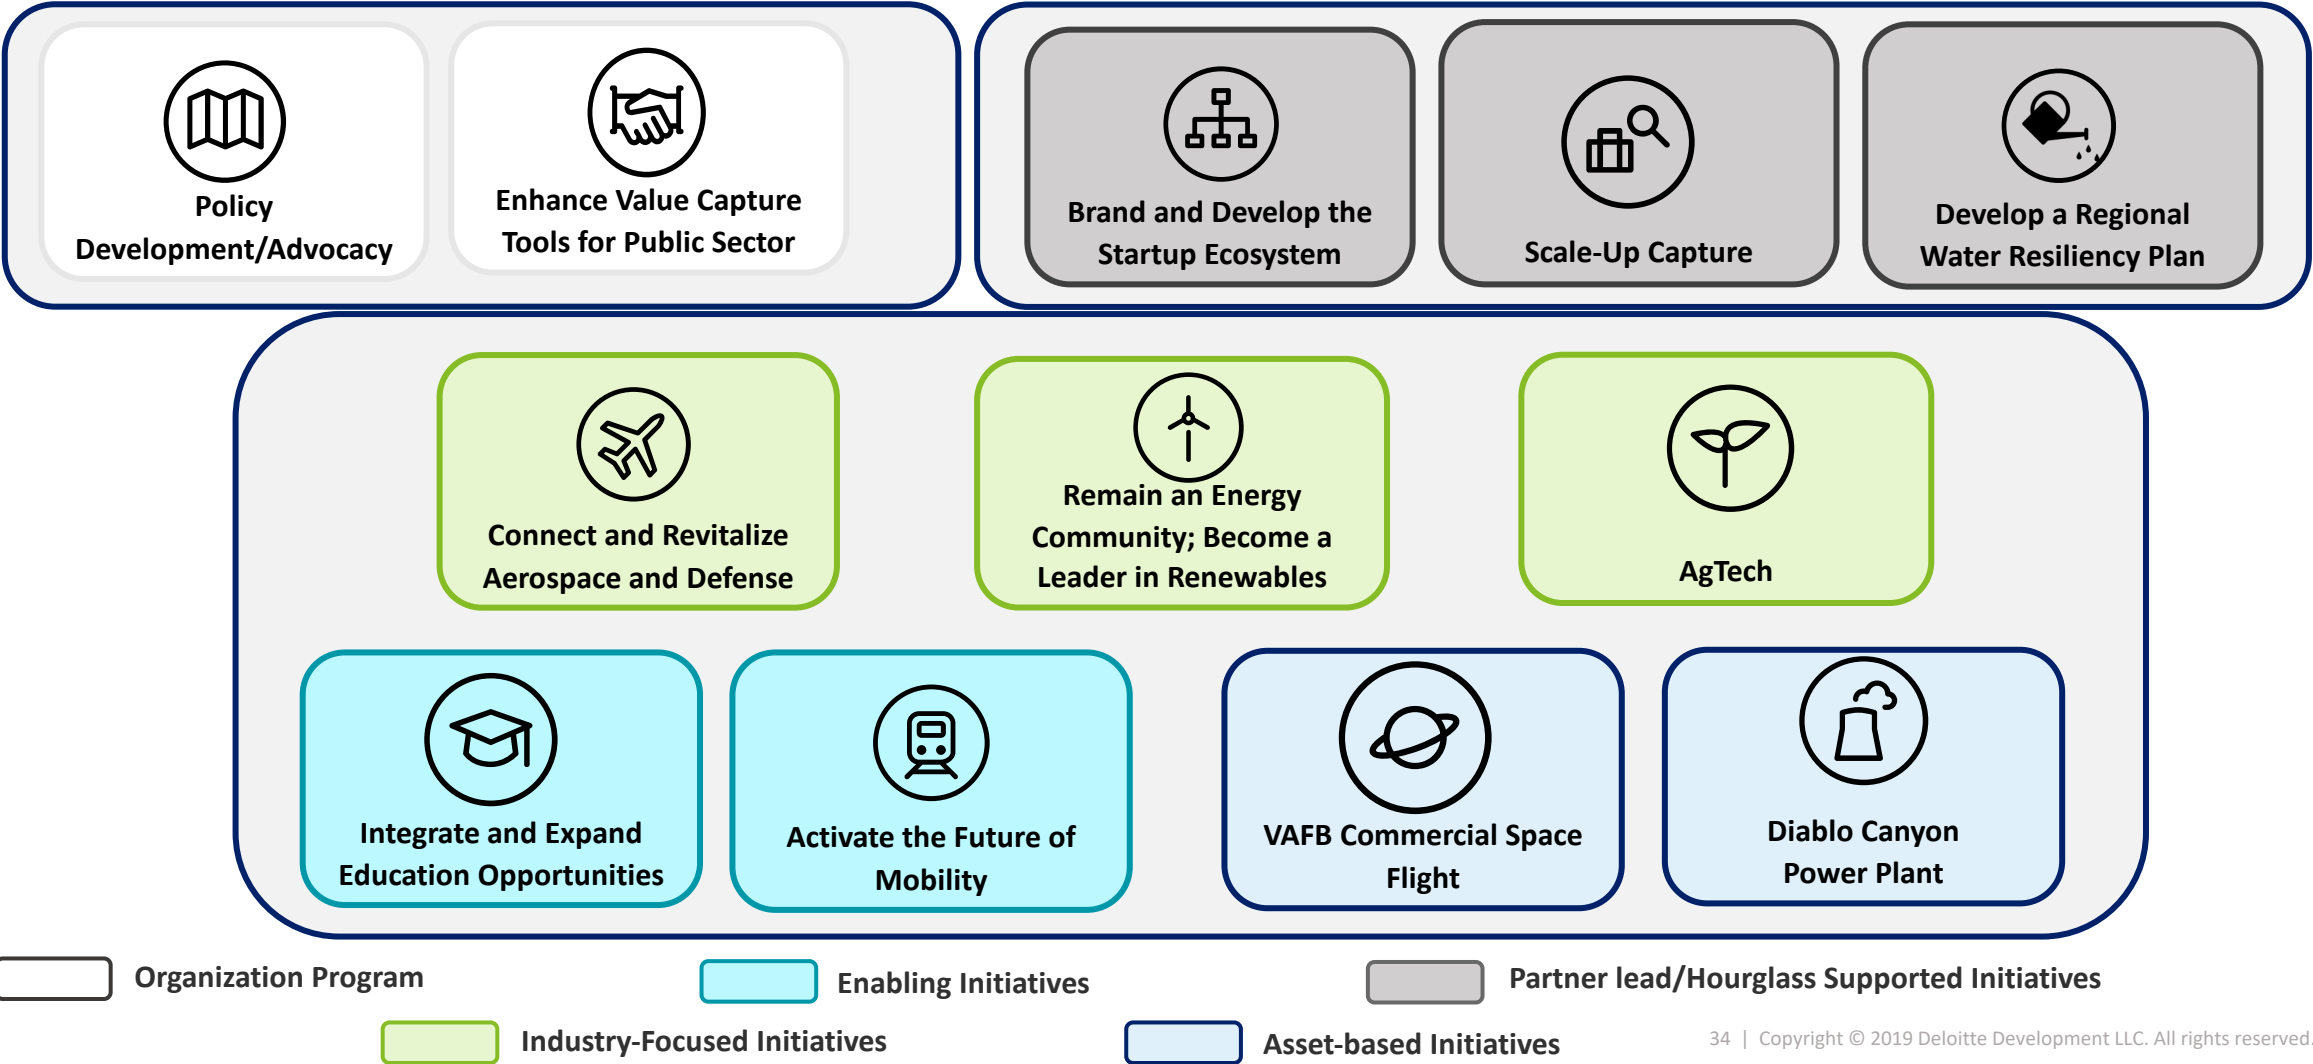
Policy Development/Advocacy

Enhance Value Capture Tools for Public Sector

Brand and Develop the Startup Ecosystem

Scale-Up Capture

Develop a Regional Water Resiliency Plan

Connect and Revitalize Aerospace and Defense

Remain an Energy Community; Become a Leader in Renewables

AgTech

Integrate and Expand Education Opportunities

Activate the Future of Mobility

VAFB Commercial Space Flight

Diablo Canyon Power Plant

Organization Program

Enabling Initiatives

Partner lead/Hourglass Supported Initiatives

Industry-Focused Initiatives

Asset-based Initiatives

34 | Copyright © 2019 Deloitte Development LLC. All rights reserved.